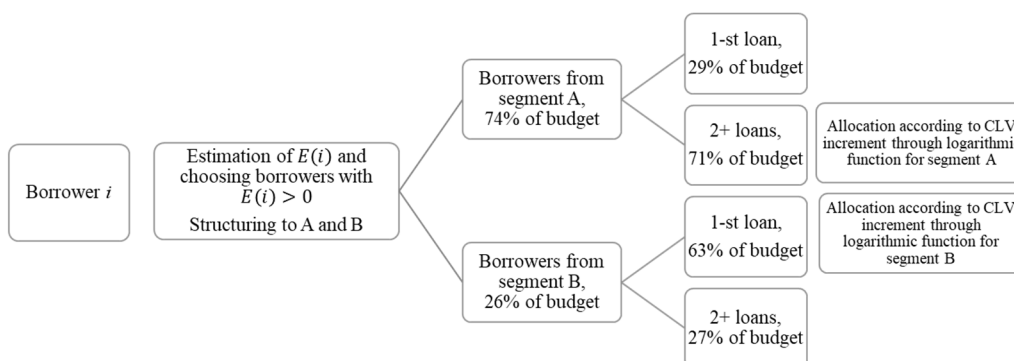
Borrower $i$

Estimation of $E(i)$ and choosing borrowers with $E(i) > 0$

Structuring to A and B

Borrowers from segment A, 74% of budget

1-st loan, 29% of budget

2+ loans, 71% of budget

Allocation according to CLV increment through logarithmi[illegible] function for segment A

Borrowers from segment B, 26% of budget

1-st loan, 63% of budget

Allocation according to CLV increment through logarithmic function for segment B

2+ loans, 27% of budget